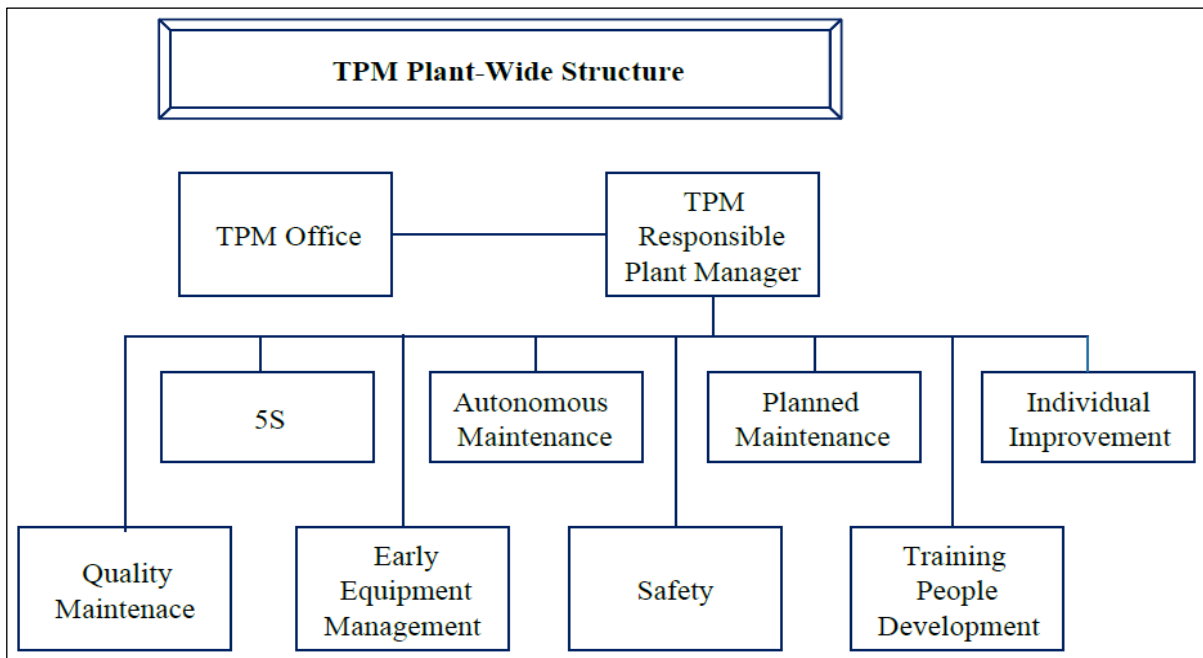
TPM Plant-Wide Structure

TPM Office

TPM Responsible Plant Manager

5S

Autonomous Maintenance

Planned Maintenance

Individual Improvement

Quality Maintenace

Early Equipment Management

Safety

Training People Development